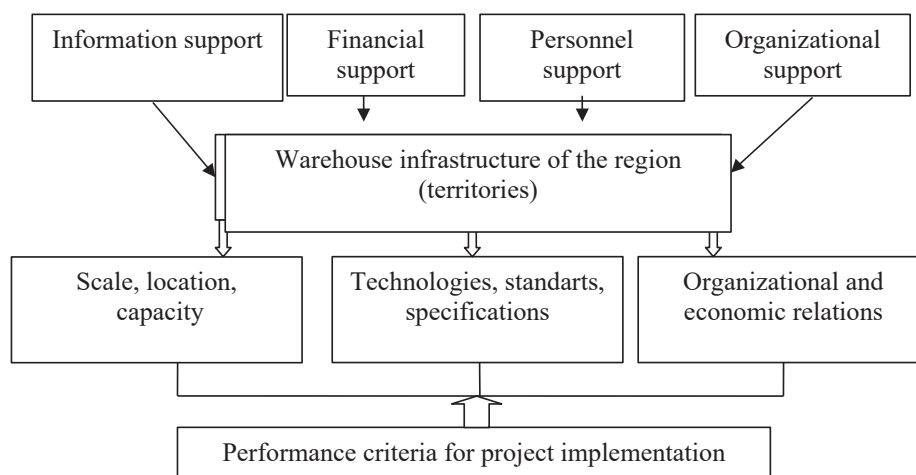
Information support

Financial support

Personnel support

Organizational support

Warehouse infrastructure of the region (territories)

Scale, location, capacity

Technologies, standarts, specifications

Organizational and economic relations

Performance criteria for project implementation